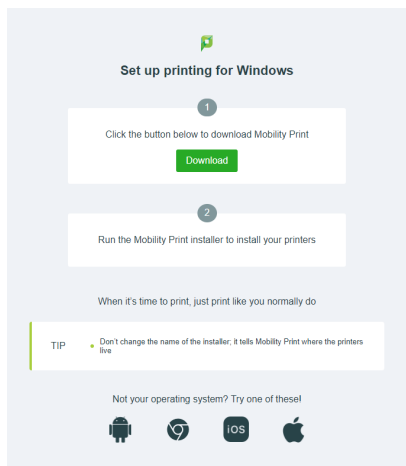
Set up printing for Windows

1

Click the button below to download Mobility Print

Download

2

Run the Mobility Print installer to install your printers

When it's time to print, just print like you normally do

TIP

Don't change the name of the installer; it tells Mobility Print where the printers live

Not your operating system? Try one of these!

iOS